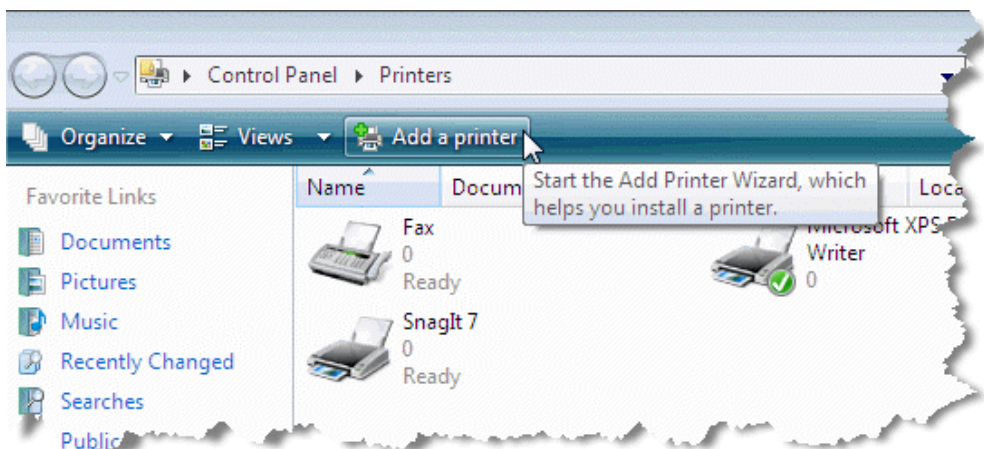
Control Panel ▸ Printers

Organize ▾ Views ▾ Add a printer

Favorite Links

Documents

Pictures

Music

Recently Changed

Searches

Public

Name Docum Loca

Start the Add Printer Wizard, which helps you install a printer.

Fax
0
Ready

Microsoft XPS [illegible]
Writer
0

SnagIt 7
0
Ready